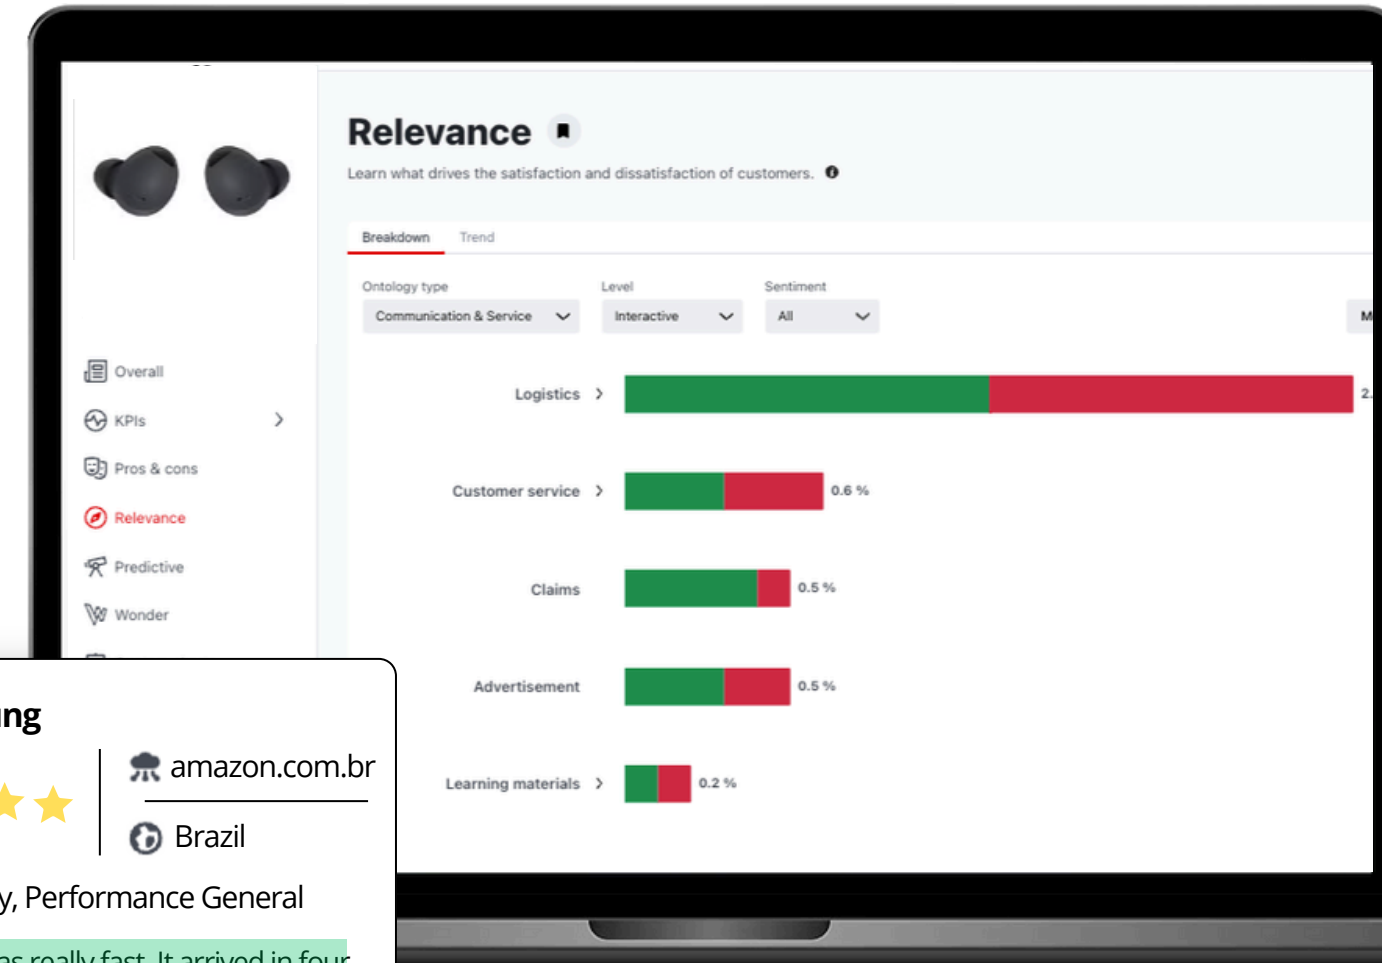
Overall
KPIs
Pros & cons
Relevance
Predictive
Wonder

Relevance

Learn what drives the satisfaction and dissatisfaction of customers.

Breakdown
Trend

Ontology type
Communication & Service
Level
Interactive
Sentiment
All
M

Logistics
2.
Customer service
0.6 %
Claims
0.5 %
Advertisement
0.5 %
Learning materials
0.2 %

ng
amazon.com.br
Brazil
y, Performance General
as really fast. It arrived in four